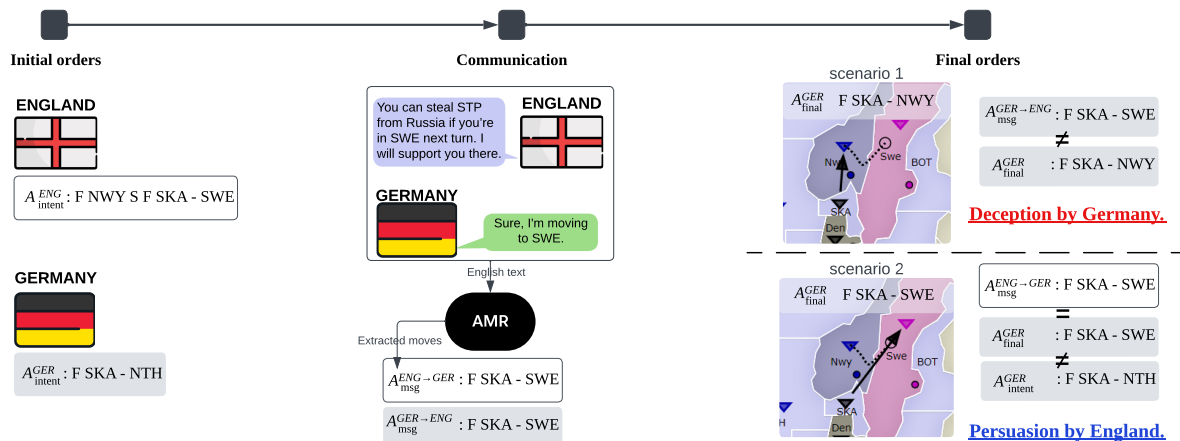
Initial orders

ENGLAND

$A_{\text{intent}}^{ENG}$ : F NWY S F SKA - SWE

GERMANY

$A_{\text{intent}}^{GER}$ : F SKA - NTH

Communication

You can steal STP from Russia if you're in SWE next turn. I will support you there.

ENGLAND

GERMANY

Sure, I'm moving to SWE.

English text

AMR

Extracted moves

$A_{\text{msg}}^{ENG\rightarrow GER}$ : F SKA - SWE

$A_{\text{msg}}^{GER\rightarrow ENG}$ : F SKA - SWE

Final orders

scenario 1

$A_{\text{final}}^{GER}$ F SKA - NWY

Nwy

Swe

BOT

SKA

Den

$A_{\text{msg}}^{GER\rightarrow ENG}$ : F SKA - SWE

$\neq$

$A_{\text{final}}^{GER}$ : F SKA - NWY

Deception by Germany.

scenario 2

$A_{\text{final}}^{GER}$ F SKA - SWE

Nwy

Swe

BOT

SKA

Den

H

$A_{\text{msg}}^{ENG\rightarrow GER}$ : F SKA - SWE

$=$

$A_{\text{final}}^{GER}$ : F SKA - SWE

$\neq$

$A_{\text{intent}}^{GER}$ : F SKA - NTH

Persuasion by England.